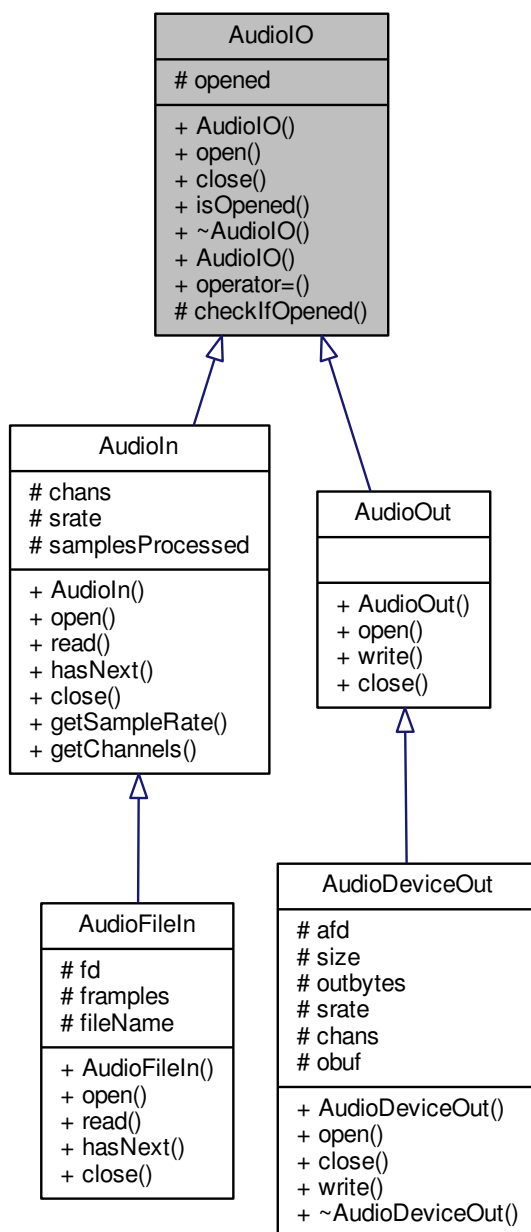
AudioIO

# opened

+ AudioIO()
+ open()
+ close()
+ isOpened()
+ ~AudioIO()
+ AudioIO()
+ operator=()
# checkIfOpened()

AudioIn

# chans
# srate
# samplesProcessed

+ AudioIn()
+ open()
+ read()
+ hasNext()
+ close()
+ getSampleRate()
+ getChannels()

AudioOut

+ AudioOut()
+ open()
+ write()
+ close()

AudioFileIn

# fd
# framples
# fileName

+ AudioFileIn()
+ open()
+ read()
+ hasNext()
+ close()

AudioDeviceOut

# afd
# size
# outbytes
# srate
# chans
# obuf

+ AudioDeviceOut()
+ open()
+ close()
+ write()
+ ~AudioDeviceOut()